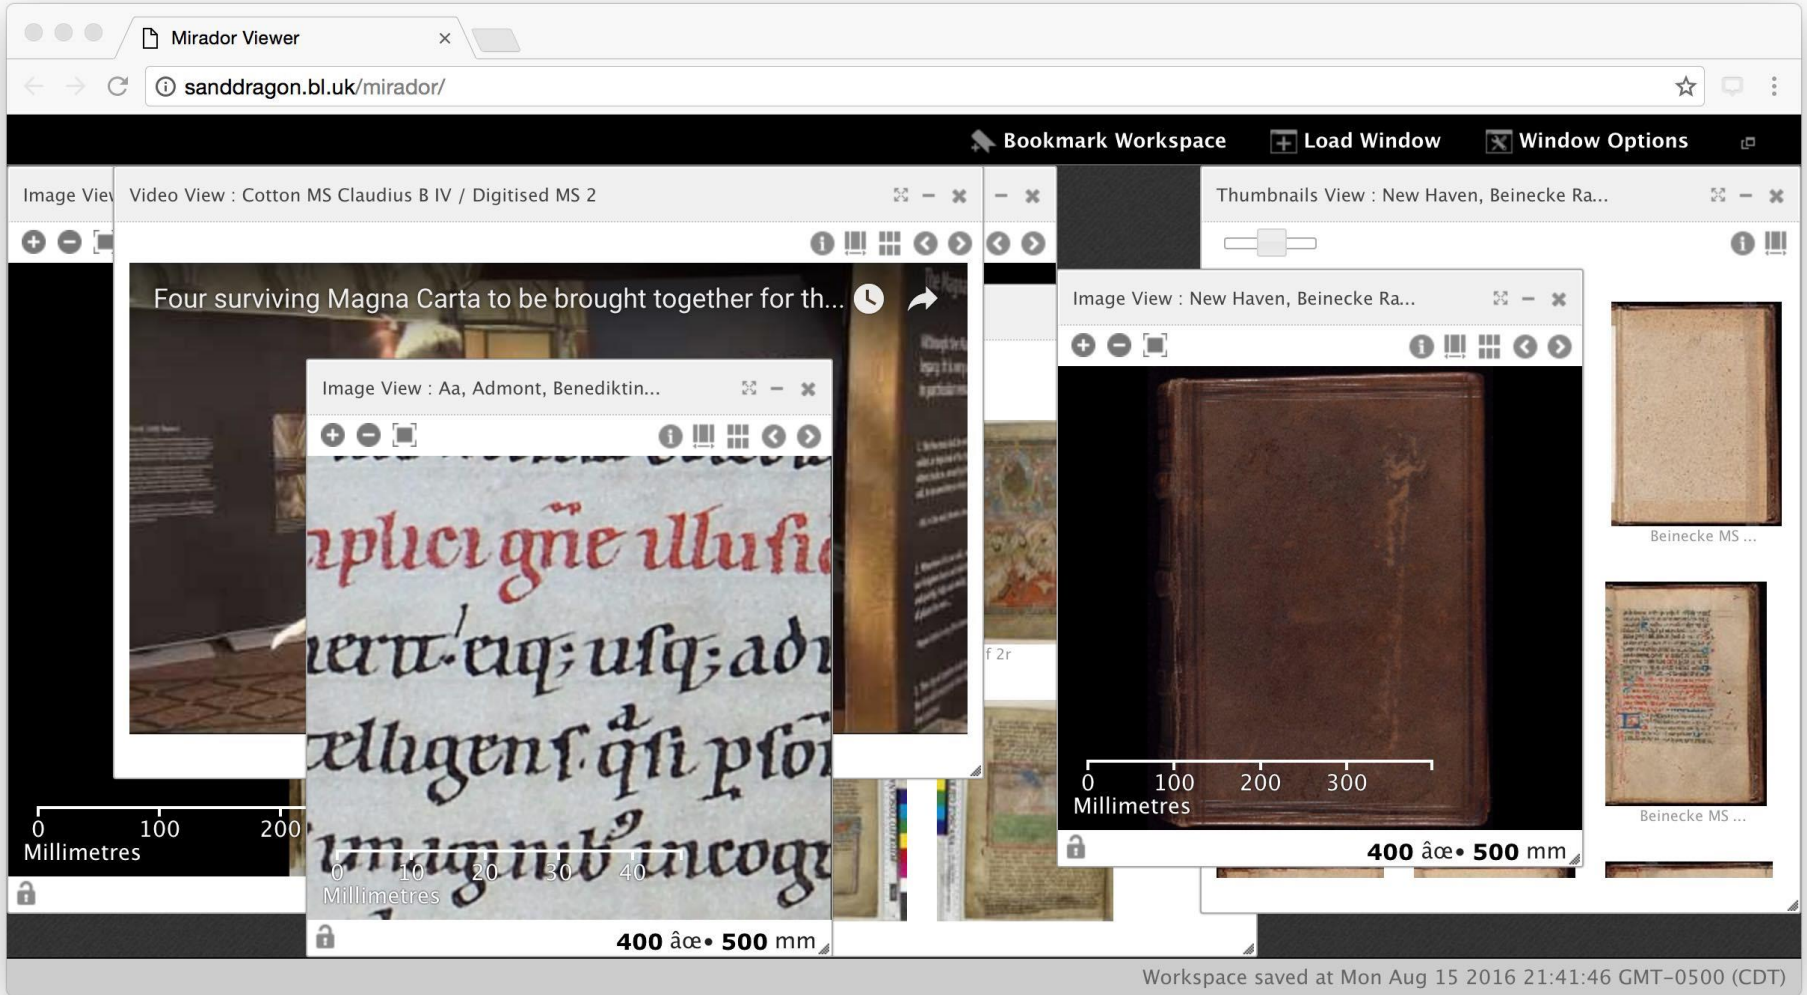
Mirador Viewer

sanddragon.bl.uk/mirador/

Bookmark Workspace Load Window Window Options

Image View

Video View : Cotton MS Claudius B IV / Digitised MS 2

Four surviving Magna Carta to be brought together for th...

Image View : Aa, Admont, Benediktin...

aplici gr̄ie illusi
ierit·eiq; usq; adi
itelligens q̄si pfor
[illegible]

0 10 20 30 40
Millimetres

400 âœ• 500 mm

0 100 200
Millimetres

f 2r

Thumbnails View : New Haven, Beinecke Ra...

Image View : New Haven, Beinecke Ra...

0 100 200 300
Millimetres

400 âœ• 500 mm

Beinecke MS ...

Beinecke MS ...

Workspace saved at Mon Aug 15 2016 21:41:46 GMT-0500 (CDT)